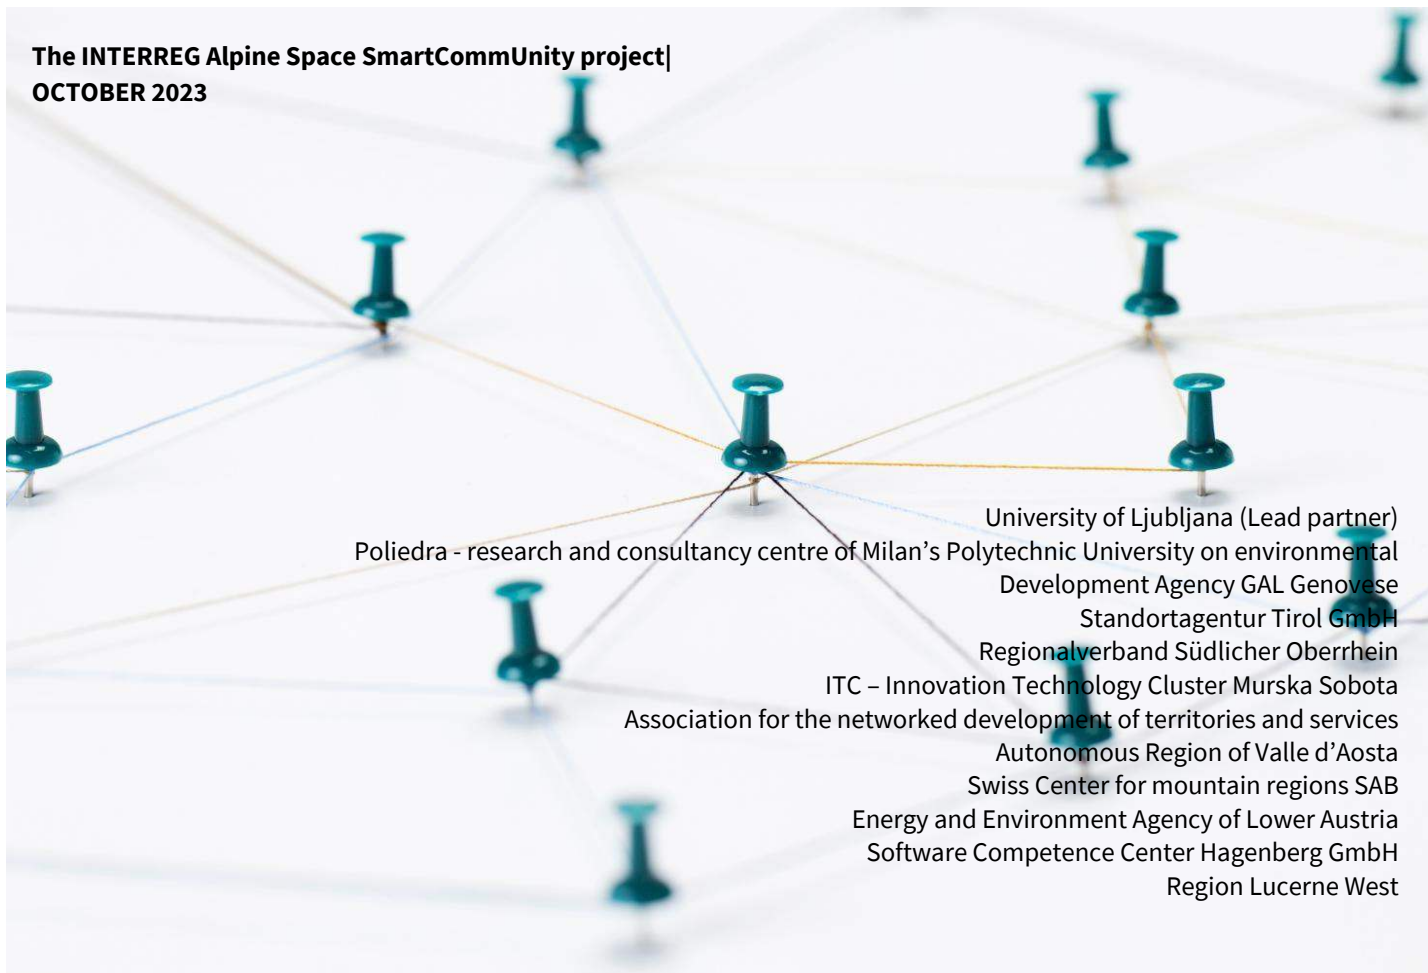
The INTERREG Alpine Space SmartCommUnity project| OCTOBER 2023

University of Ljubljana (Lead partner)
Poliedra - research and consultancy centre of Milan’s Polytechnic University on environmental
Development Agency GAL Genovese
Standortagentur Tirol GmbH
Regionalverband Südlicher Oberrhein
ITC – Innovation Technology Cluster Murska Sobota
Association for the networked development of territories and services
Autonomous Region of Valle d’Aosta
Swiss Center for mountain regions SAB
Energy and Environment Agency of Lower Austria
Software Competence Center Hagenberg GmbH
Region Lucerne West